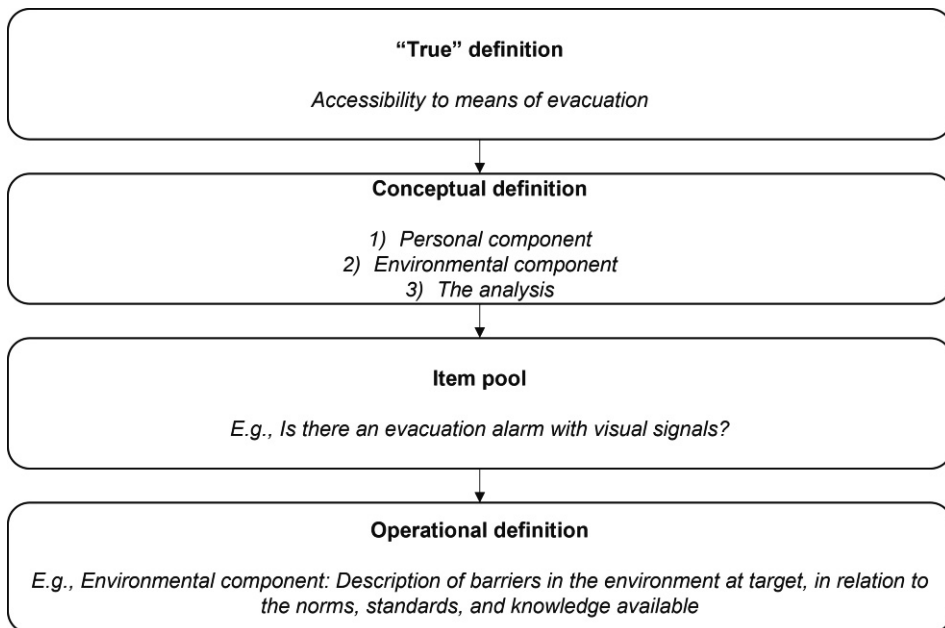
**"True" definition**

*Accessibility to means of evacuation*

**Conceptual definition**

1) *Personal component*
2) *Environmental component*
3) *The analysis*

**Item pool**

*E.g., Is there an evacuation alarm with visual signals?*

**Operational definition**

*E.g., Environmental component: Description of barriers in the environment at target, in relation to the norms, standards, and knowledge available*